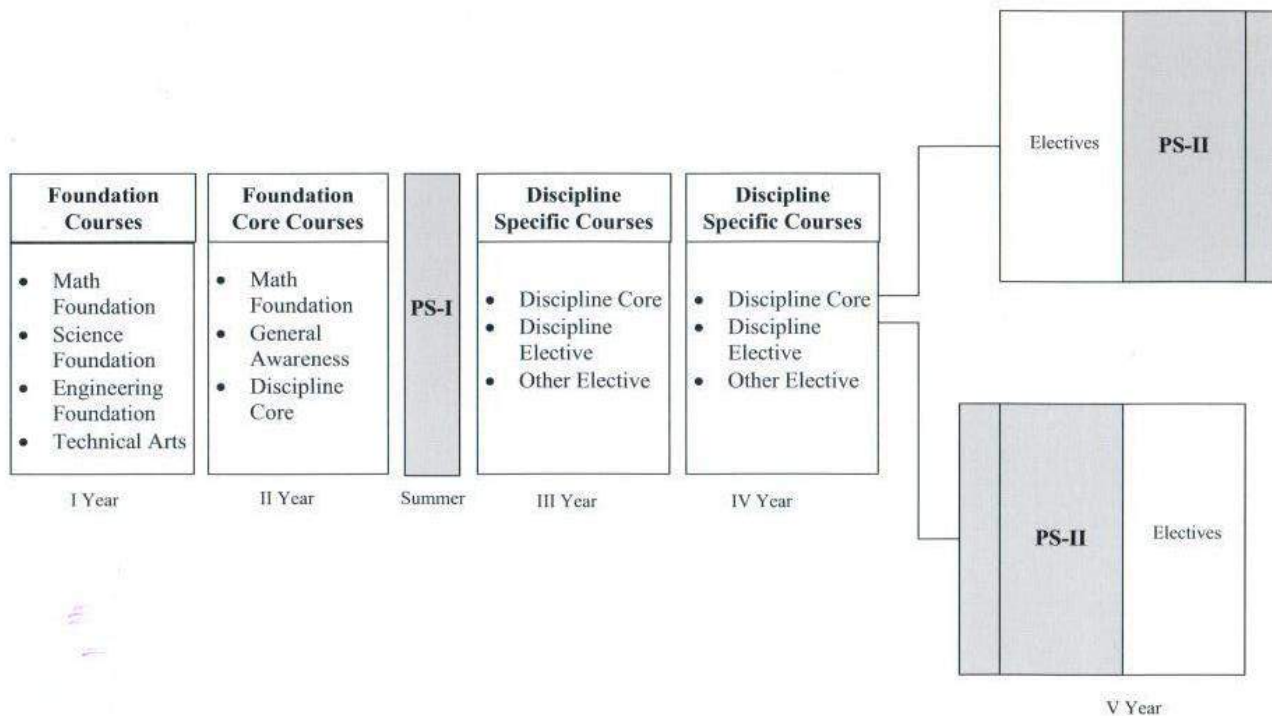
Foundation Courses

- Math Foundation
- Science Foundation
- Engineering Foundation
- Technical Arts

I Year

Foundation Core Courses

- Math Foundation
- General Awareness
- Discipline Core

II Year

PS-I

Summer

Discipline Specific Courses

- Discipline Core
- Discipline Elective
- Other Elective

III Year

Discipline Specific Courses

- Discipline Core
- Discipline Elective
- Other Elective

IV Year

Electives

PS-II

PS-II

Electives

V Year